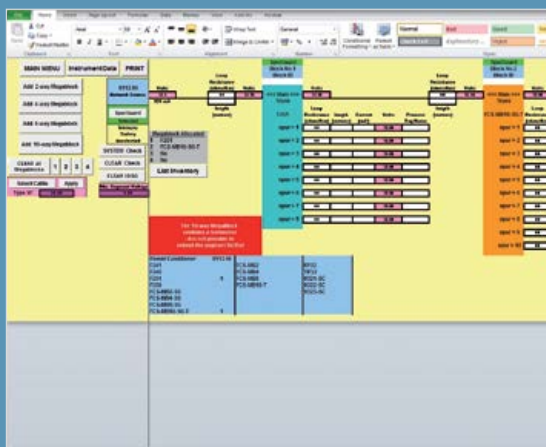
File Home Insert Page Layout Formulas Data Review View

Cut
Copy
Format Painter

Wrap Text
Merge & Center
General
Conditional Formatting
Format as Table
Normal
Bad
Good
Check Cell
Explanatory
Input

MAIN MENU
InstrumentData
PRINT

Add 2-way Megablock
Add 4-way Megablock
Add 6-way Megablock
Add 10-way Megablock

CLEAR all Megablocks
1 2 3 4

Select Cable
Apply
Type 'A'

Spur/Guard Selected

SYSTEM Check
CLEAR Check
CLEAR ERRS

Megablock Allocated
F201
FCS-MB10-SC-T

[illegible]

Spur/Guard (Block No 2)

Loop Resistance
Length (metres)

Input = 1
Input = 2
Input = 3
Input = 4
Input = 5
Input = 6
Input = 7
Input = 8
Input = 9
Input = 10

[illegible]

Spur/Guard (Block No 3)

FCS-MB10-SC-T

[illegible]

F201
F202
F203
FCS-MB4-SC
FCS-MB4-SC
FCS-MB4-SC
FCS-MB10-SC-T

FCS-MB2
FCS-MB4
FCS-MB6
FCS-MB10-T

RS1
TR1
RS2
RS3
RS4